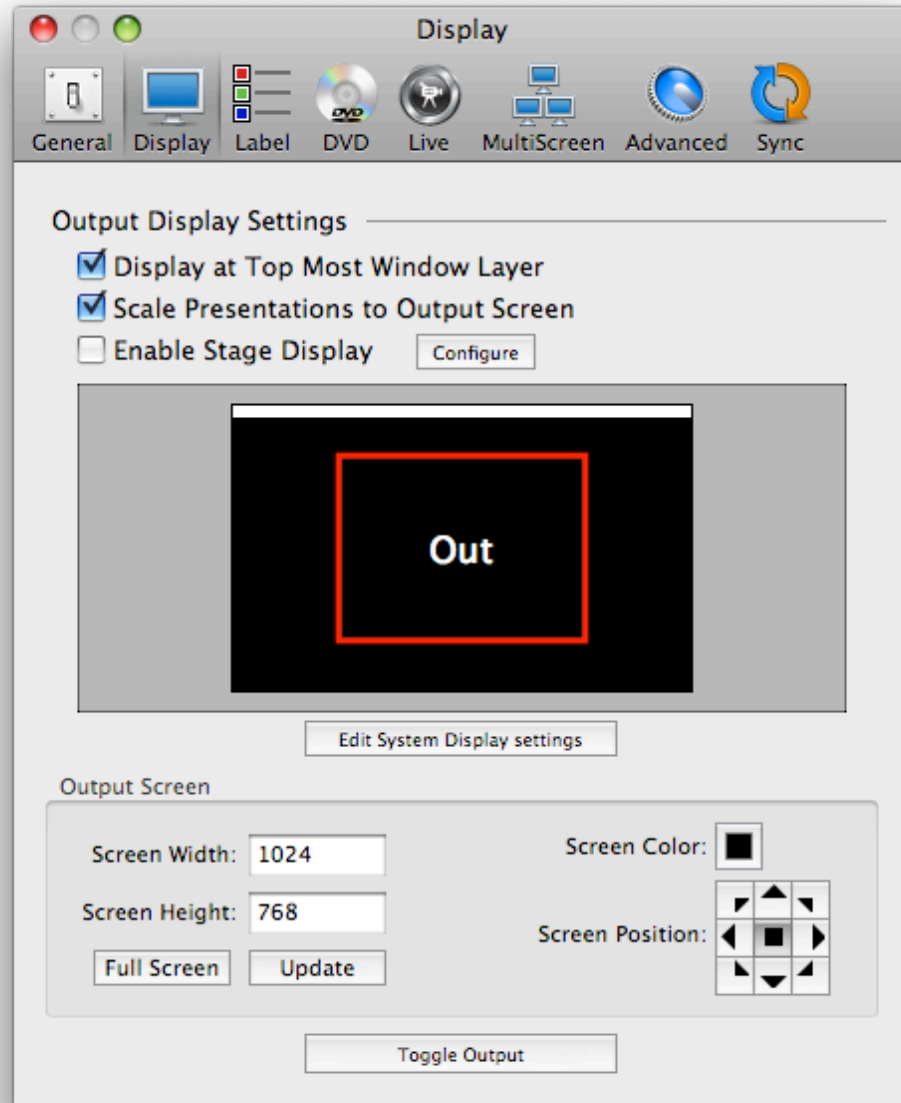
Display

General Display Label DVD Live MultiScreen Advanced Sync

Output Display Settings

Display at Top Most Window Layer

Scale Presentations to Output Screen

Enable Stage Display Configure

Out

Edit System Display settings

Output Screen

Screen Width: 1024

Screen Height: 768

Full Screen Update

Screen Color:

Screen Position:

Toggle Output